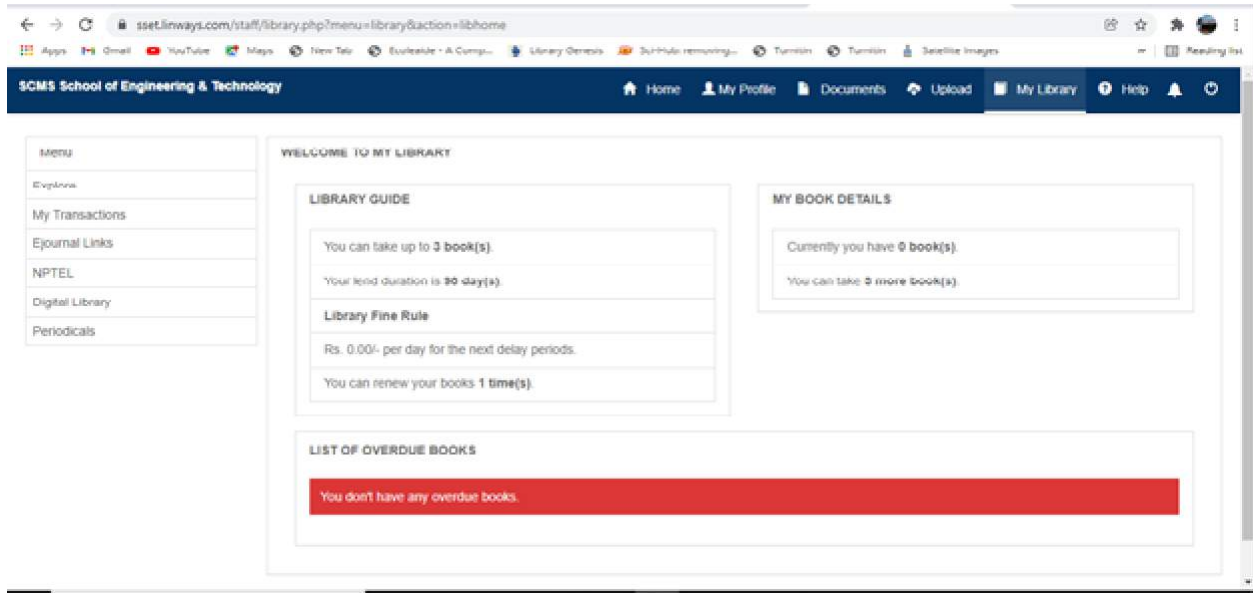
sset.linways.com/staff/library.php?menu=library&action=libhome

Apps Gmail YouTube Maps New Tab Ecolearn - A Comp... Library Genesis Sci-Hub: removing... Turnitin Turnitin Satellite Images Reading list

SCMS School of Engineering & Technology

Home My Profile Documents Upload My Library Help

Menu
Explore
My Transactions
Ejournal Links
NPTEL
Digital Library
Periodicals

WELCOME TO MY LIBRARY

LIBRARY GUIDE

You can take up to **3 book(s)**.

Your lend duration is **90 day(s)**.

**Library Fine Rule**

Rs. 0.00/- per day for the next delay periods.

You can renew your books **1 time(s)**.

MY BOOK DETAILS

Currently you have **0 book(s)**.

You can take **3 more book(s)**.

LIST OF OVERDUE BOOKS

You don't have any overdue books.